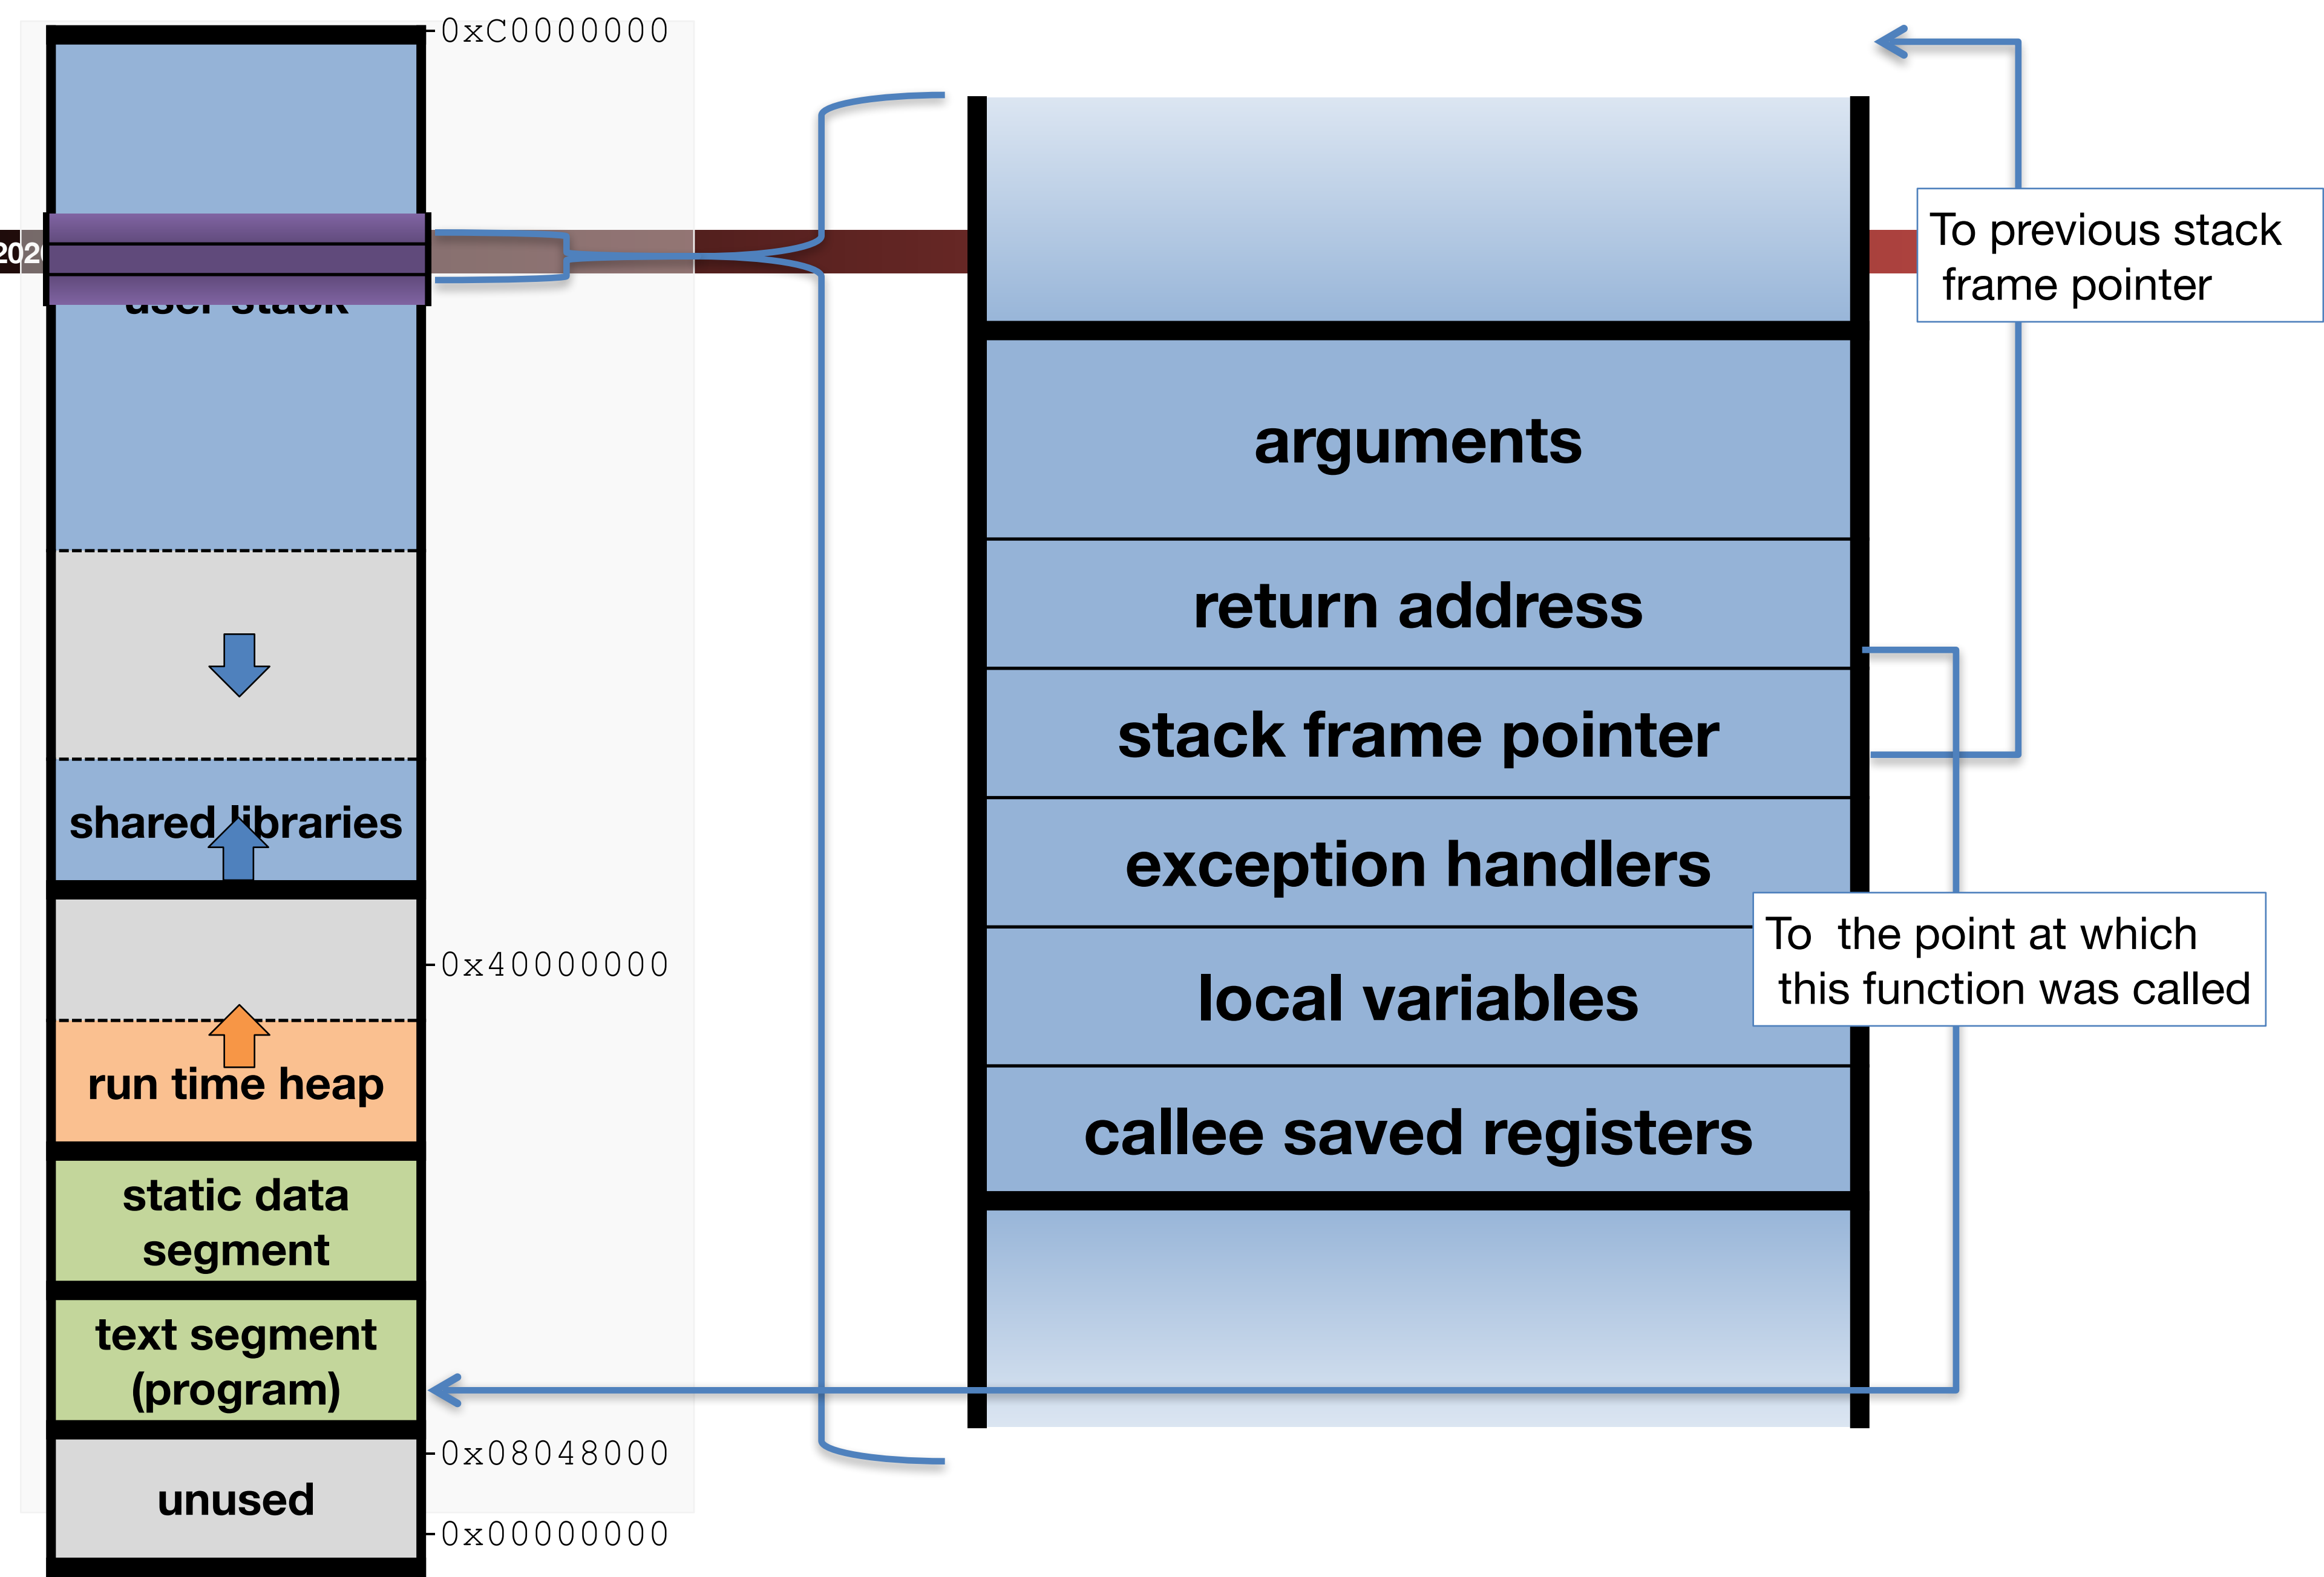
0xC0000000

202

user stack

shared libraries

0x40000000

run time heap

static data segment

text segment (program)

0x08048000

unused

0x00000000

arguments

return address

stack frame pointer

exception handlers

local variables

callee saved registers

To previous stack frame pointer

To the point at which this function was called